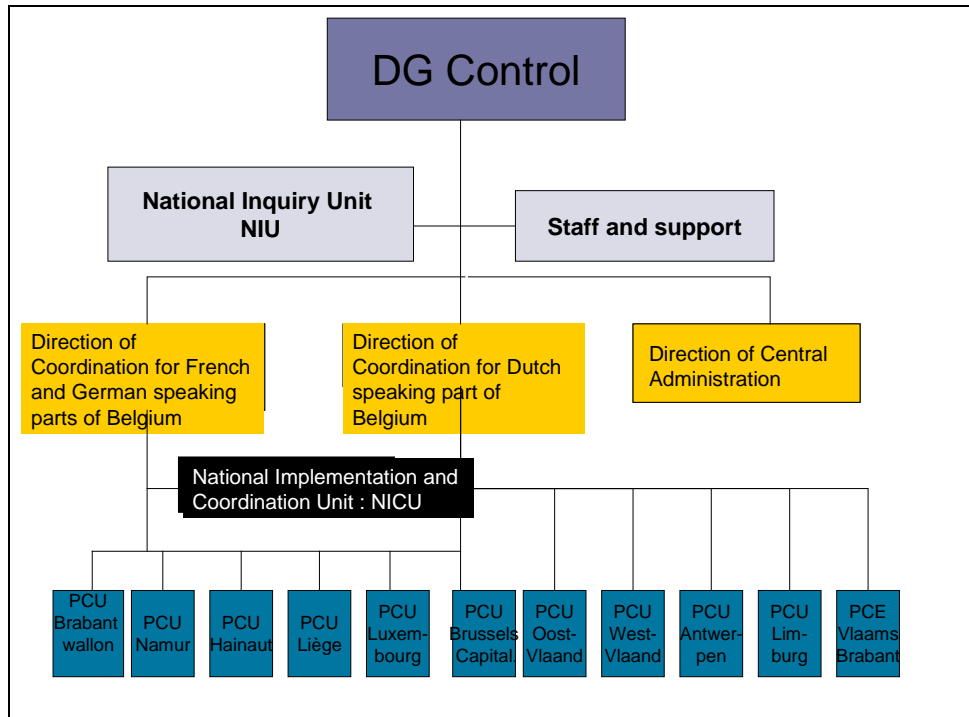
DG Control

National Inquiry Unit NIU

Staff and support

Direction of Coordination for French and German speaking parts of Belgium

Direction of Coordination for Dutch speaking part of Belgium

Direction of Central Administration

National Implementation and Coordination Unit : NICU

PCU Brabant wallon

PCU Namur

PCU Hainaut

PCU Liège

PCU Luxembourg

PCU Brussels Capital

PCU Oost-Vlaand

PCU West-Vlaand

PCU Antwerpen

PCU Limburg

PCE Vlaams Brabant